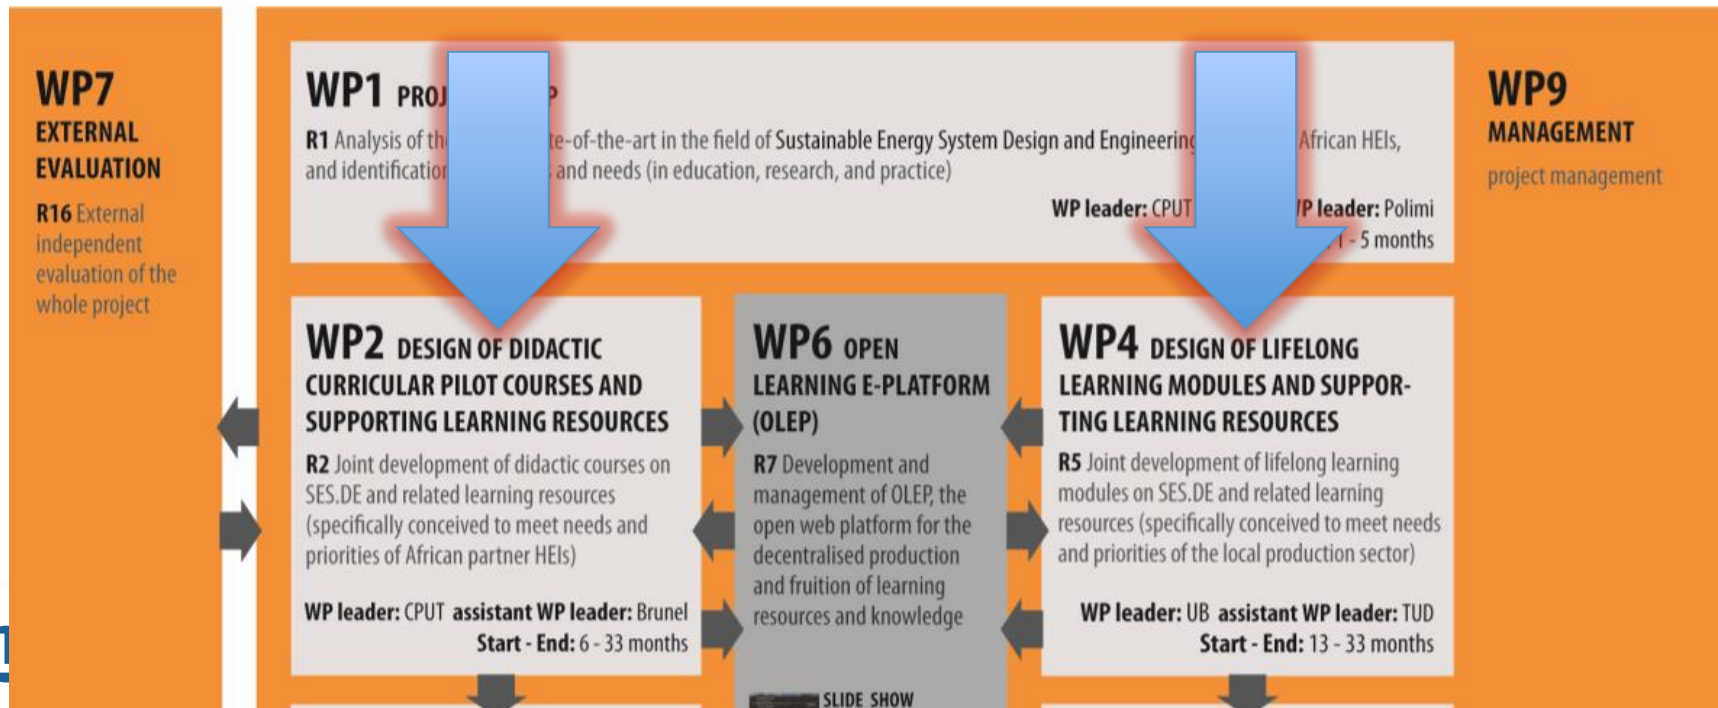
WP7
EXTERNAL EVALUATION
R16 External independent evaluation of the whole project

WP1 PROJ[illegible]
R1 Analysis of th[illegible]te-of-the-art in the field of Sustainable Energy System Design and Engineerin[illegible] African HEIs, and identificatio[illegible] and needs (in education, research, and practice)
WP leader: CPUT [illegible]P leader: Polimi
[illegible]1 - 5 months

WP9
MANAGEMENT
project management

WP2 DESIGN OF DIDACTIC CURRICULAR PILOT COURSES AND SUPPORTING LEARNING RESOURCES
R2 Joint development of didactic courses on SES.DE and related learning resources (specifically conceived to meet needs and priorities of African partner HEIs)
WP leader: CPUT assistant WP leader: Brunel
Start - End: 6 - 33 months

WP6 OPEN LEARNING E-PLATFORM (OLEP)
R7 Development and management of OLEP, the open web platform for the decentralised production and fruition of learning resources and knowledge

WP4 DESIGN OF LIFELONG LEARNING MODULES AND SUPPORTING LEARNING RESOURCES
R5 Joint development of lifelong learning modules on SES.DE and related learning resources (specifically conceived to meet needs and priorities of the local production sector)
WP leader: UB assistant WP leader: TUD
Start - End: 13 - 33 months

SLIDE SHOW